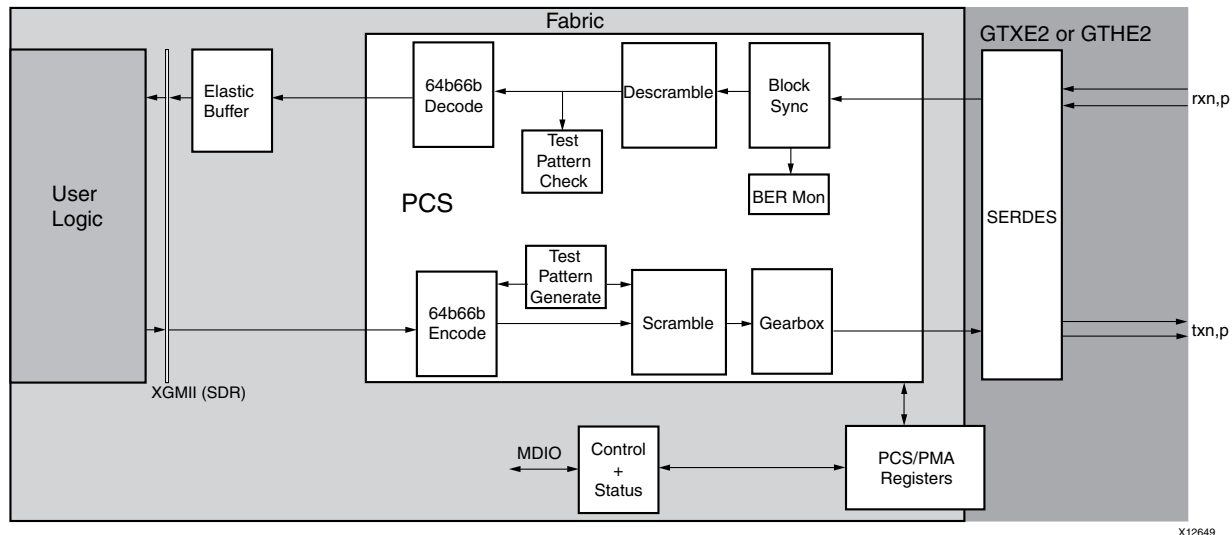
Fabric

GTXE2 or GTHE2

Elastic Buffer

64b66b Decode

Descramble

Block Sync

rxn,p

Test Pattern Check

BER Mon

User Logic

PCS

SERDES

Test Pattern Generate

64b66b Encode

Scramble

Gearbox

txn,p

XGMII (SDR)

MDIO

Control + Status

PCS/PMA Registers

X12649